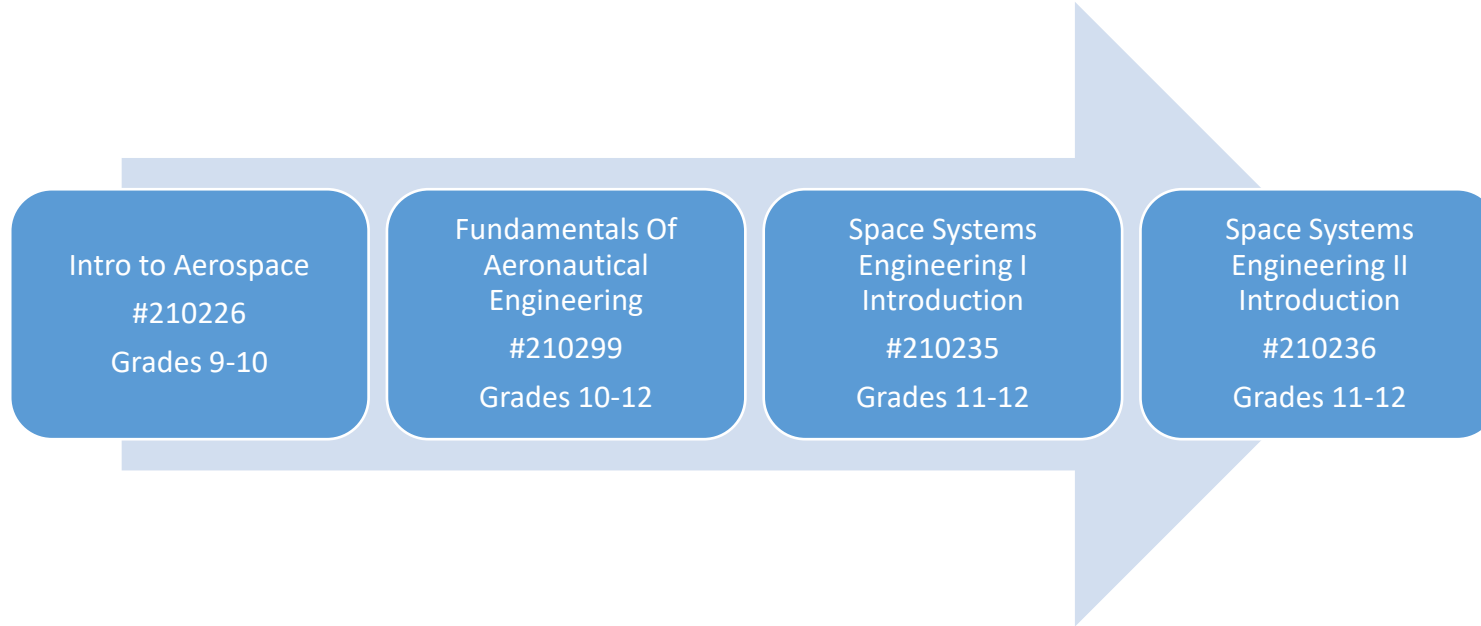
Intro to Aerospace
#210226
Grades 9-10

Fundamentals Of Aeronautical Engineering
#210299
Grades 10-12

Space Systems Engineering I Introduction
#210235
Grades 11-12

Space Systems Engineering II Introduction
#210236
Grades 11-12